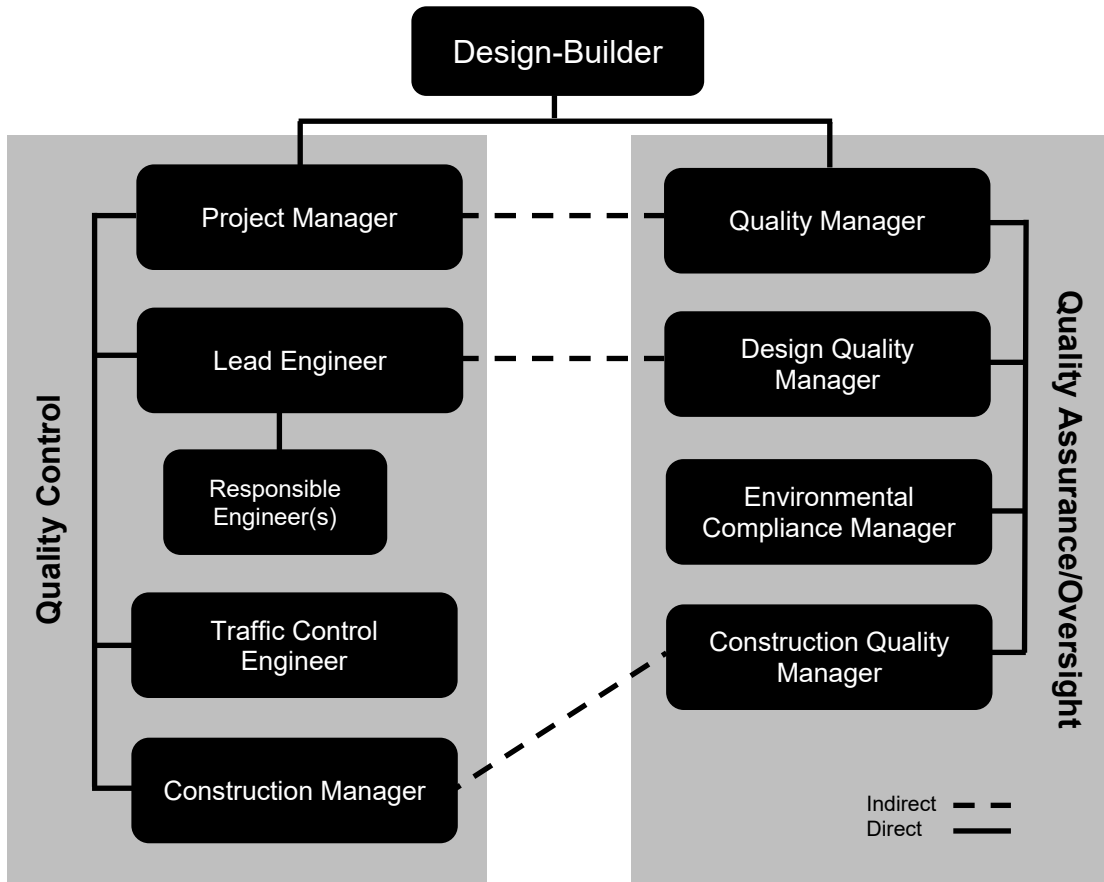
Design-Builder

Quality Control

Project Manager

Lead Engineer

Responsible Engineer(s)

Traffic Control Engineer

Construction Manager

Quality Assurance/Oversight

Quality Manager

Design Quality Manager

Environmental Compliance Manager

Construction Quality Manager

Indirect
Direct